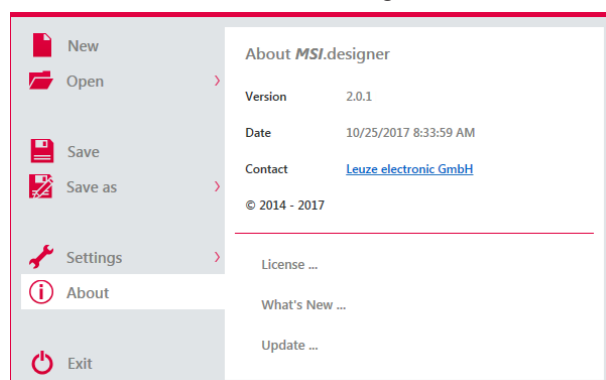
New
Open
Save
Save as
Settings
About
Exit

About *MSI*.designer

| | |
|---|---|
| Version | 2.0.1 |
| Date | 10/25/2017 8:33:59 AM |
| Contact | Leuze electronic GmbH |

© 2014 - 2017

License ...

What's New ...

Update ...